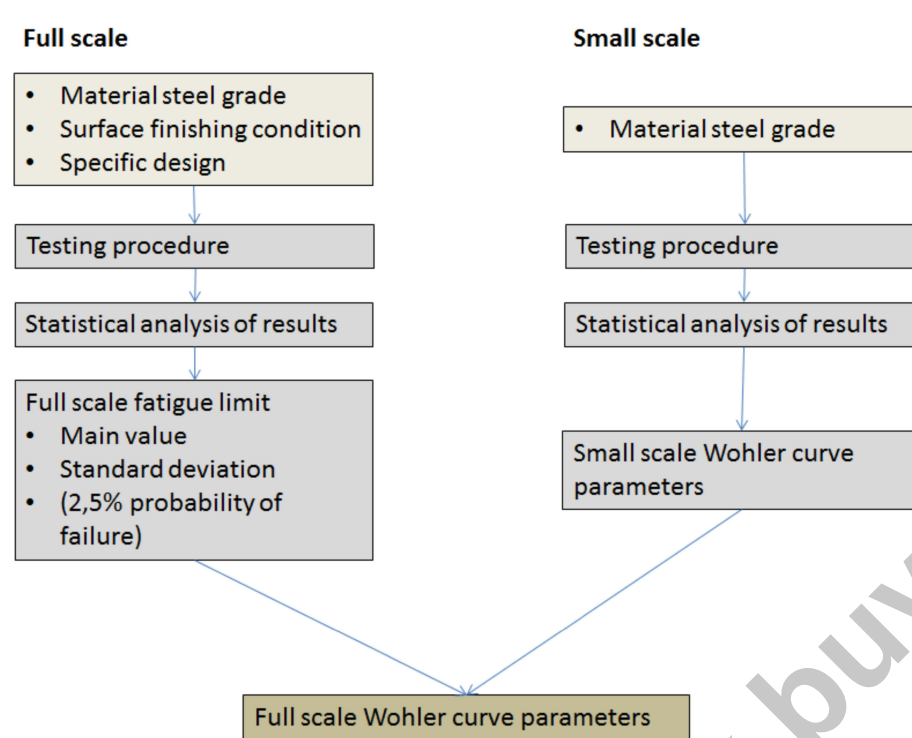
Full scale

- Material steel grade
- Surface finishing condition
- Specific design

Testing procedure

Statistical analysis of results

Full scale fatigue limit
- Main value
- Standard deviation
- (2,5% probability of failure)

Small scale

- Material steel grade

Testing procedure

Statistical analysis of results

Small scale Wohler curve parameters

Full scale Wohler curve parameters

buv